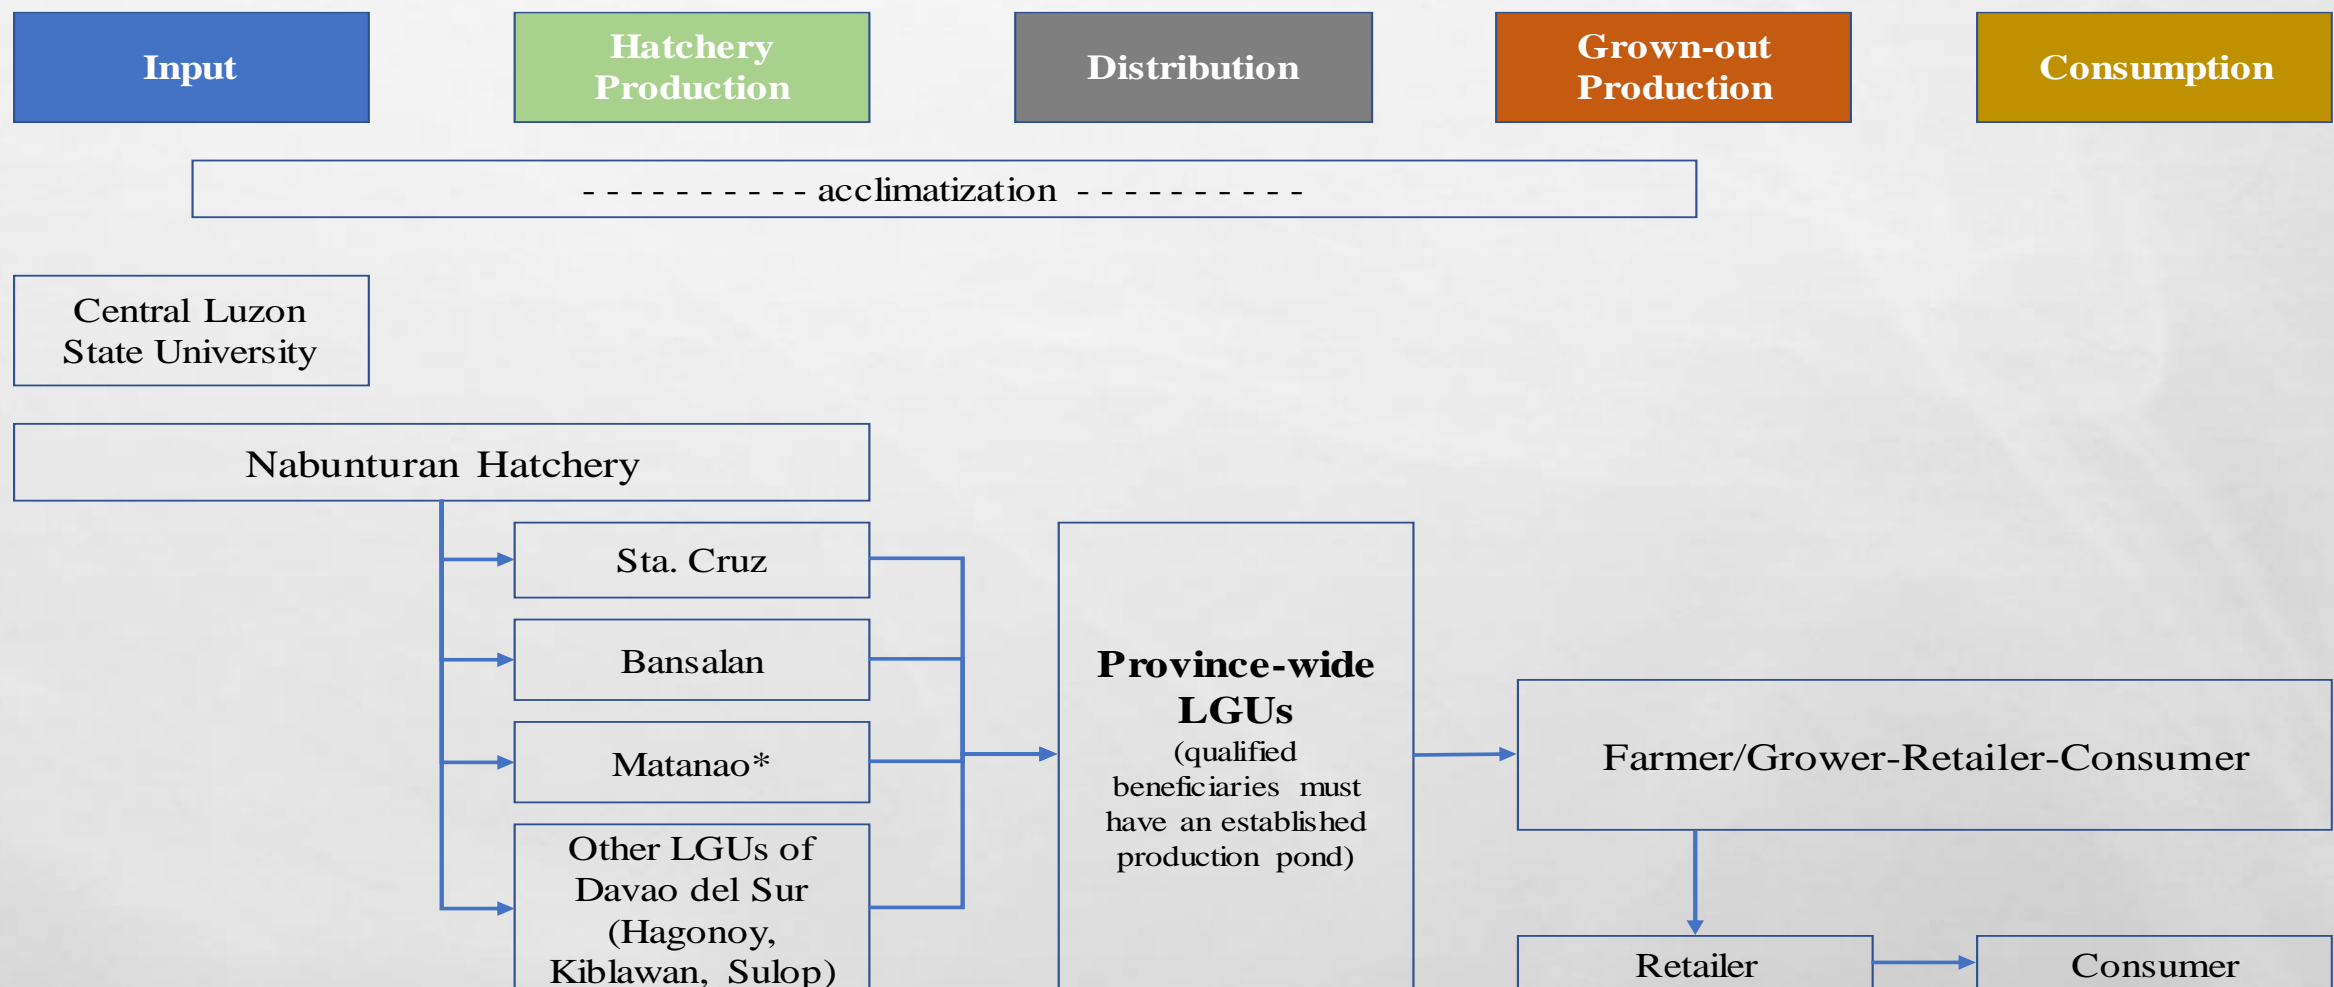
Input

Hatchery Production

Distribution

Grown-out Production

Consumption

- - - - - - - - - - - acclimatization - - - - - - - - - - -

Central Luzon State University

Nabunturan Hatchery

Sta. Cruz

Bansalan

Matanao*

Other LGUs of Davao del Sur (Hagonoy, Kiblawan, Sulop)

Province-wide LGUs
(qualified beneficiaries must have an established production pond)

Farmer/Grower-Retailer-Consumer

Retailer

Consumer